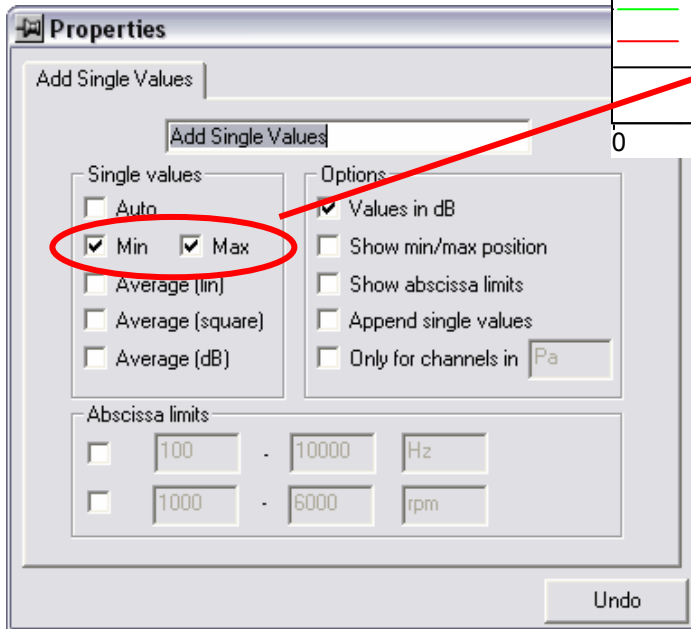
Properties

Add Single Values

Add Single Values

Single values
Auto
Min
Max
Average (lin)
Average (square)
Average (dB)

Options
Values in dB
Show min/max position
Show abscissa limits
Append single values
Only for channels in
Pa

Abscissa limits
100 - 10000 Hz
1000 - 6000 rpm

Undo

0